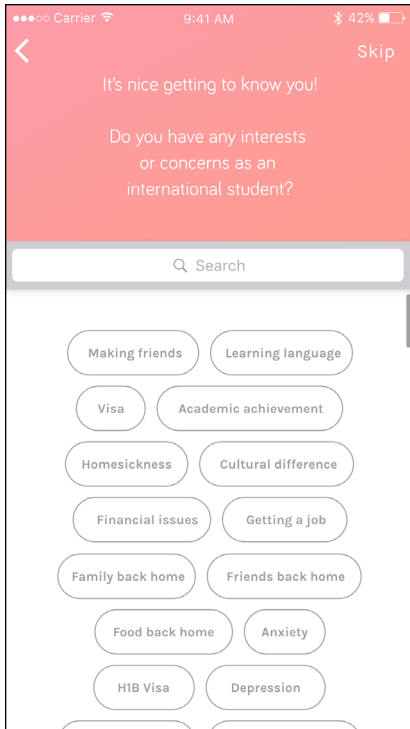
Carrier 9:41 AM 42%

Skip

It's nice getting to know you!

Do you have any interests or concerns as an international student?

Search

Making friends
Learning language
Visa
Academic achievement
Homesickness
Cultural difference
Financial issues
Getting a job
Family back home
Friends back home
Food back home
Anxiety
H1B Visa
Depression